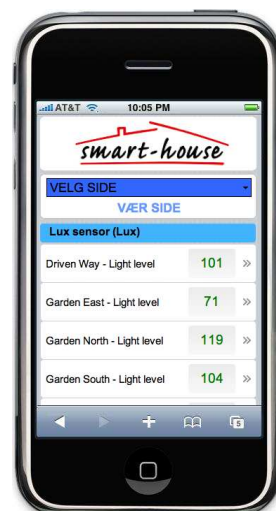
AT&T 10:05 PM

smart-house

VELG SIDE

VÆR SIDE

Lux sensor (Lux)

Driven Way - Light level 101 »

Garden East - Light level 71 »

Garden North - Light level 119 »

Garden South - Light level 104 »

5